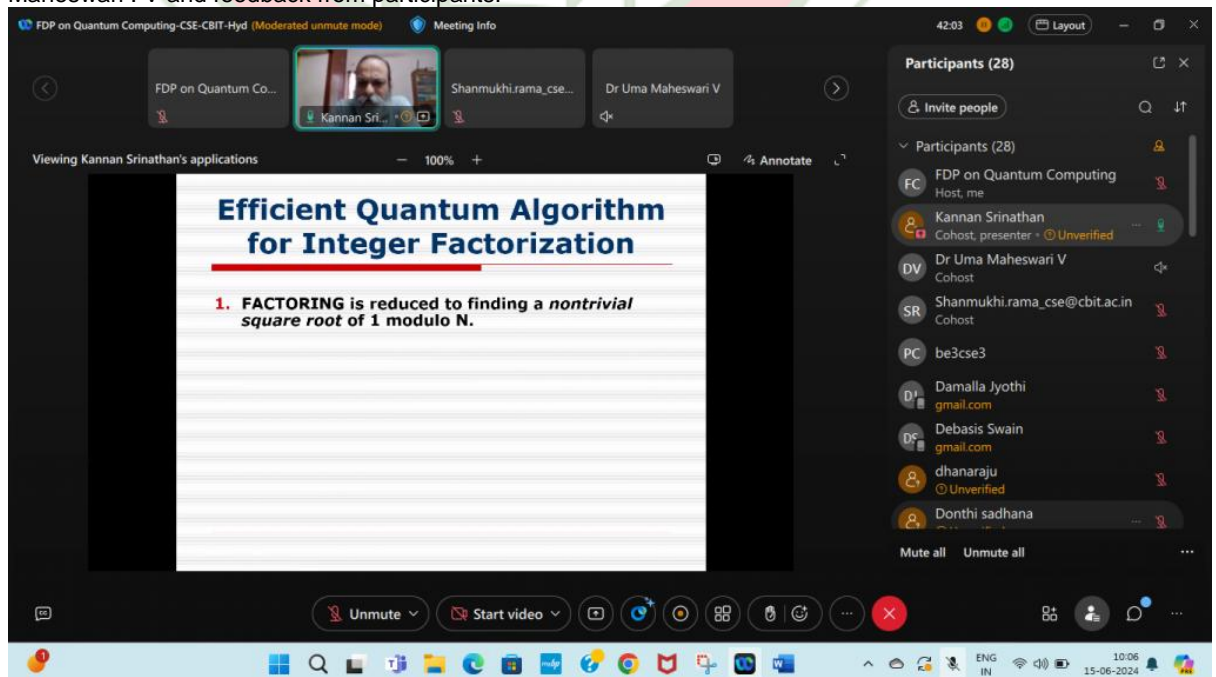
Maheswari V and feedback from participants.

FDP on Quantum Computing-CSE-CBIT-Hyd (Moderated unmute mode)
Meeting Info
42:03
Layout

FDP on Quantum Co...
Kannan Sri...
Shanmukhi.rama_cse...
Dr Uma Maheswari V

Viewing Kannan Srinathan's applications
100%
Annotate

Efficient Quantum Algorithm for Integer Factorization

1. FACTORING is reduced to finding a *nontrivial square root* of 1 modulo N.

Participants (28)
Invite people
Participants (28)
FC FDP on Quantum Computing
Host, me
Kannan Srinathan
Cohost, presenter • Unverified
DV Dr Uma Maheswari V
Cohost
SR Shanmukhi.rama_cse@cbit.ac.in
Cohost
PC be3cse3
Damalla Jyothi
gmail.com
Debasis Swain
gmail.com
dhanaraju
Unverified
Donthi sadhana
Mute all
Unmute all

Unmute
Start video

ENG
IN
10:06
15-06-2024